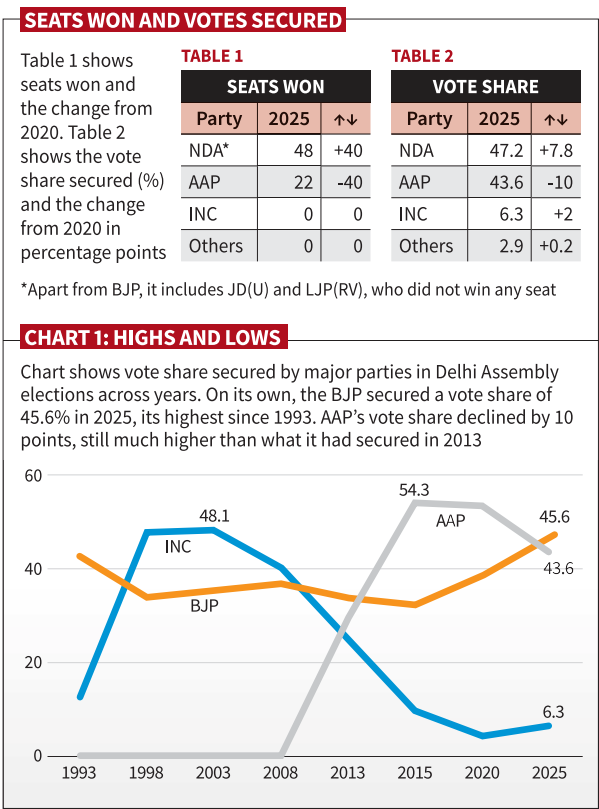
SEATS WON AND VOTES SECURED

Table 1 shows seats won and the change from 2020. Table 2 shows the vote share secured (%) and the change from 2020 in percentage points

TABLE 1

SEATS WON

| Party | 2025 | ↑↓ |
|---|---|---|
| NDA* | 48 | +40 |
| AAP | 22 | -40 |
| INC | 0 | 0 |
| Others | 0 | 0 |

TABLE 2

VOTE SHARE

| Party | 2025 | ↑↓ |
|---|---|---|
| NDA | 47.2 | +7.8 |
| AAP | 43.6 | -10 |
| INC | 6.3 | +2 |
| Others | 2.9 | +0.2 |

*Apart from BJP, it includes JD(U) and LJP(RV), who did not win any seat

CHART 1: HIGHS AND LOWS

Chart shows vote share secured by major parties in Delhi Assembly elections across years. On its own, the BJP secured a vote share of 45.6% in 2025, its highest since 1993. AAP's vote share declined by 10 points, still much higher than what it had secured in 2013

60
40
20
0
48.1
INC
BJP
54.3
AAP
45.6
43.6
6.3
1993 1998 2003 2008 2013 2015 2020 2025